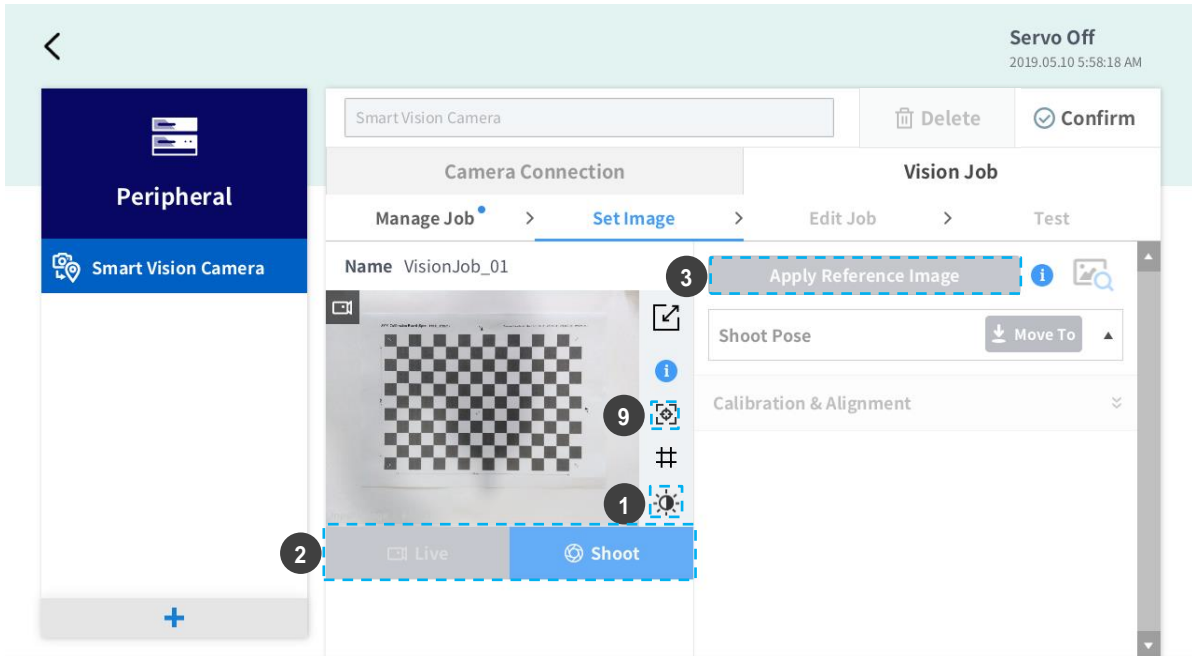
Servo Off
2019.05.10 5:58:18 AM

Peripheral

Smart Vision Camera

+

Smart Vision Camera

Delete

Confirm

Camera Connection

Vision Job

Manage Job > Set Image > Edit Job > Test

Name VisionJob_01

9

1

2

Live

Shoot

3

Apply Reference Image

Shoot Pose

Move To

Calibration & Alignment